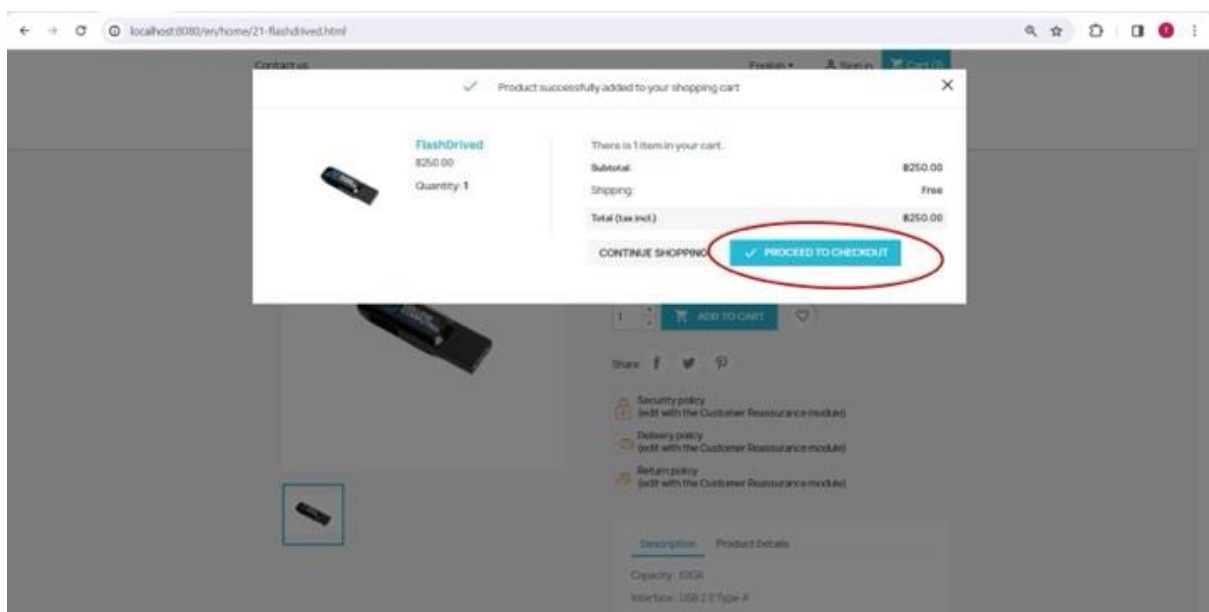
localhost:8080/en/home/21-flashdrived.html

Contact us

English ▾ Sign in Cart (1)

✓ Product successfully added to your shopping cart

×

FlashDrived
$250.00
Quantity: 1

There is 1 item in your cart.
Subtotal: $250.00
Shipping: Free
Total (tax incl.) $250.00

CONTINUE SHOPPING

✓ PROCEED TO CHECKOUT

1

ADD TO CART

Share

Security policy
(edit with the Customer Reassurance module)

Delivery policy
(edit with the Customer Reassurance module)

Return policy
(edit with the Customer Reassurance module)

Description Product Details

Capacity: 32GB

Interface: USB 2.0 Type-A